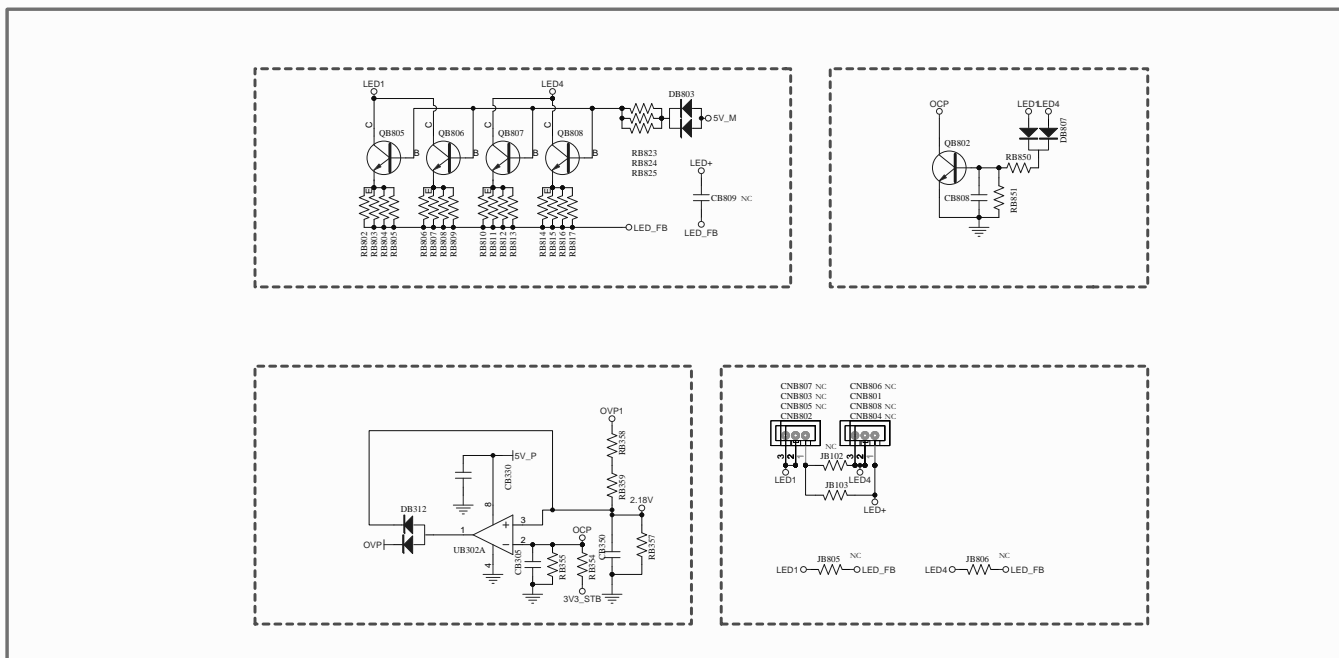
LED1
LED4
DB803
5V_M
C
C
C
C
QB805
QB806
QB807
QB808
B
B
B
B
RB823
RB824
RB825
LED+
E
E
E
E
CB809 NC
LED_FB
LED_FB
RB802
RB803
RB804
RB805
RB806
RB807
RB808
RB809
RB810
RB811
RB812
RB813
RB814
RB815
RB816
RB817

OCP
LED1
LED4
DB807
QB802
RB850
CB808
RB851

OVP1
RB358
5V_P
CB330
RB359
2.18V
8
3
+
DB312
1
OCP
2
-
OVP
UB302A
CB305
RB355
RB354
CB350
RB357
4
3V3_STB

CNB807 NC
CNB803 NC
CNB805 NC
CNB802
CNB806 NC
CNB801
CNB808 NC
CNB804 NC
NC
3
2
1
JB102
3
2
1
LED1
LED4
JB103
LED+
JB805
NC
LED1
LED_FB
JB806
NC
LED4
LED_FB